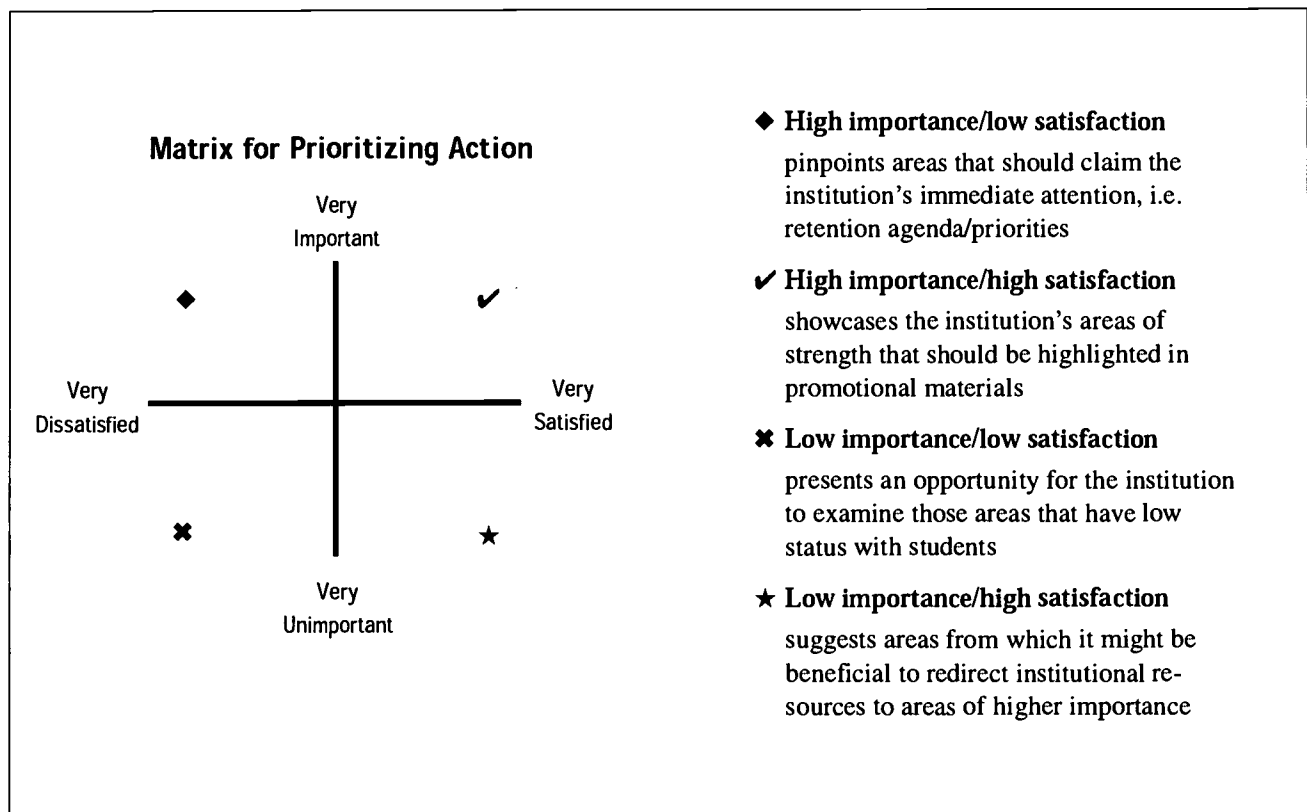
Matrix for Prioritizing Action

Very Important

◆

✔

Very Dissatisfied

Very Satisfied

✖

★

Very Unimportant

◆ High importance/low satisfaction
pinpoints areas that should claim the institution's immediate attention, i.e. retention agenda/priorities

✔ High importance/high satisfaction
showcases the institution's areas of strength that should be highlighted in promotional materials

✖ Low importance/low satisfaction
presents an opportunity for the institution to examine those areas that have low status with students

★ Low importance/high satisfaction
suggests areas from which it might be beneficial to redirect institutional resources to areas of higher importance